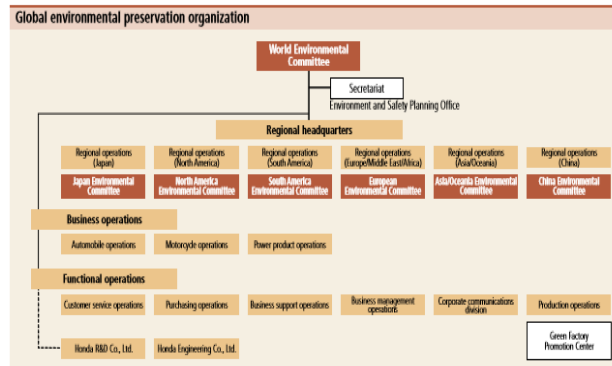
Global environmental preservation organization

World Environmental Committee

Secretariat
Environment and Safety Planning Office

Regional headquarters

Regional operations (Japan)
Regional operations (North America)
Regional operations (South America)
Regional operations (Europe/Middle East/Africa)
Regional operations (Asia/Oceania)
Regional operations (China)

Japan Environmental Committee
North America Environmental Committee
South America Environmental Committee
European Environmental Committee
Asia/Oceania Environmental Committee
China Environmental Committee

Business operations

Automobile operations
Motorcycle operations
Power product operations

Functional operations

Customer service operations
Purchasing operations
Business support operations
Business management operations
Corporate communications division
Production operations

Green Factory Promotion Center

Honda R&D Co., Ltd.
Honda Engineering Co., Ltd.